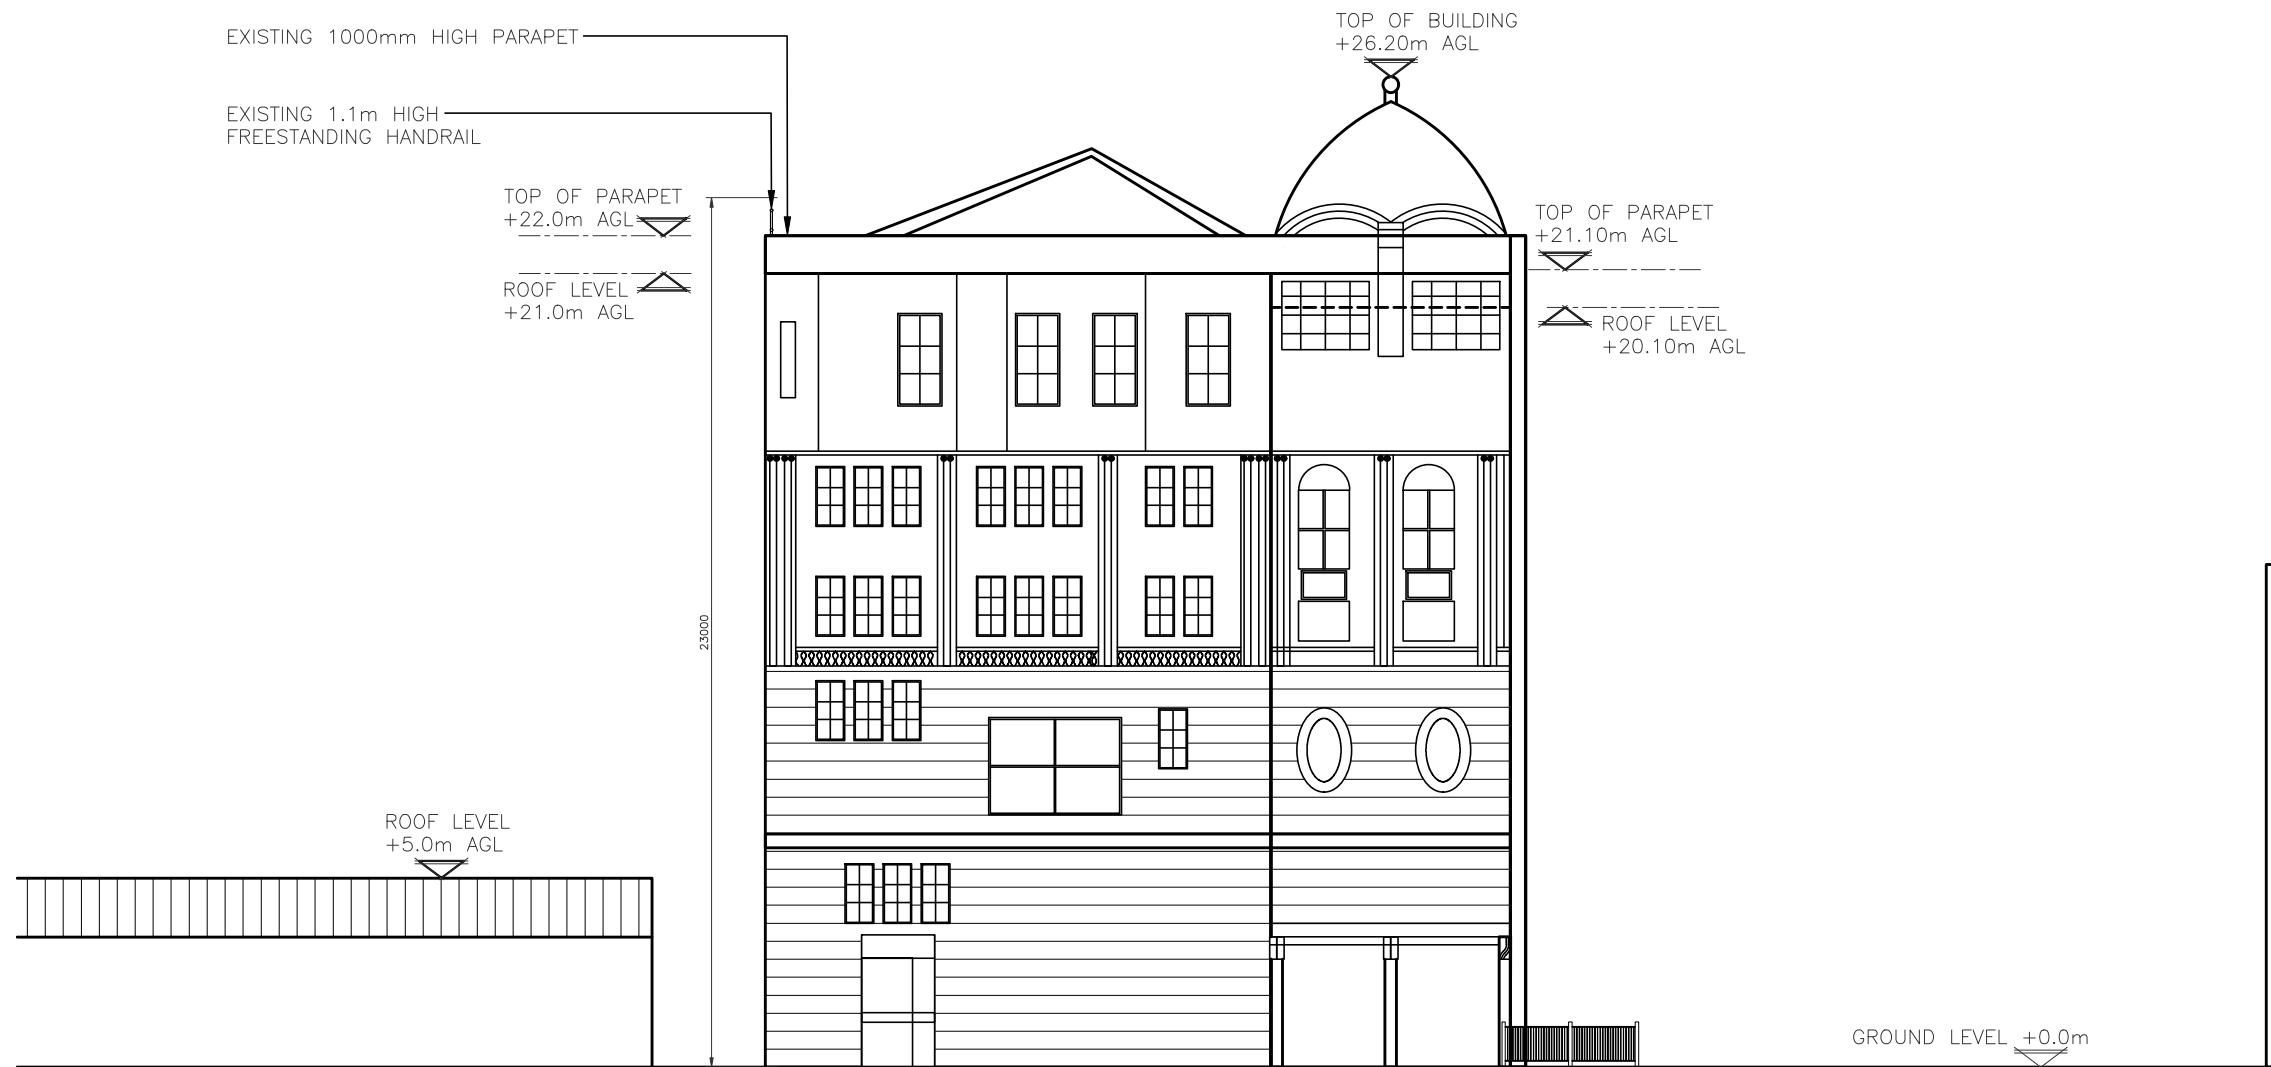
EXISTING 1000mm HIGH PARAPET

EXISTING 1.1m HIGH FREESTANDING HANDRAIL

TOP OF BUILDING +26.20m AGL

TOP OF PARAPET +22.0m AGL

ROOF LEVEL +21.0m AGL

TOP OF PARAPET +21.10m AGL

ROOF LEVEL +20.10m AGL

23000

ROOF LEVEL +5.0m AGL

GROUND LEVEL +0.0m